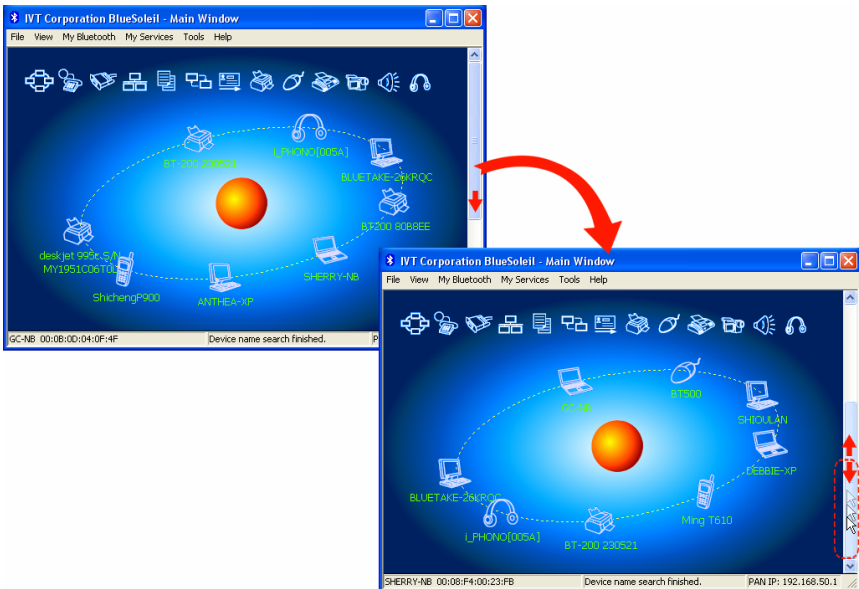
IVT Corporation BlueSoleil - Main Window

File View My Bluetooth My Services Tools Help

BT-200 230521
I_PHONO[005A]
BLUETAKE-26KRQC
BT200 80B8EE
deskjet 995c S/N MY1951C06T08
ShichengP900
ANTHEA-XP
SHERRY-NB

GC-NB 00:0B:0D:04:0F:4F
Device name search finished.
PA

IVT Corporation BlueSoleil - Main Window

File View My Bluetooth My Services Tools Help

GC-NB
BT500
SHIOULAN
DEBBIE-XP
Ming T610
BT-200 230521
I_PHONO[005A]
BLUETAKE-26KRQC

SHERRY-NB 00:08:F4:00:23:FB
Device name search finished.
PAN IP: 192.168.50.1